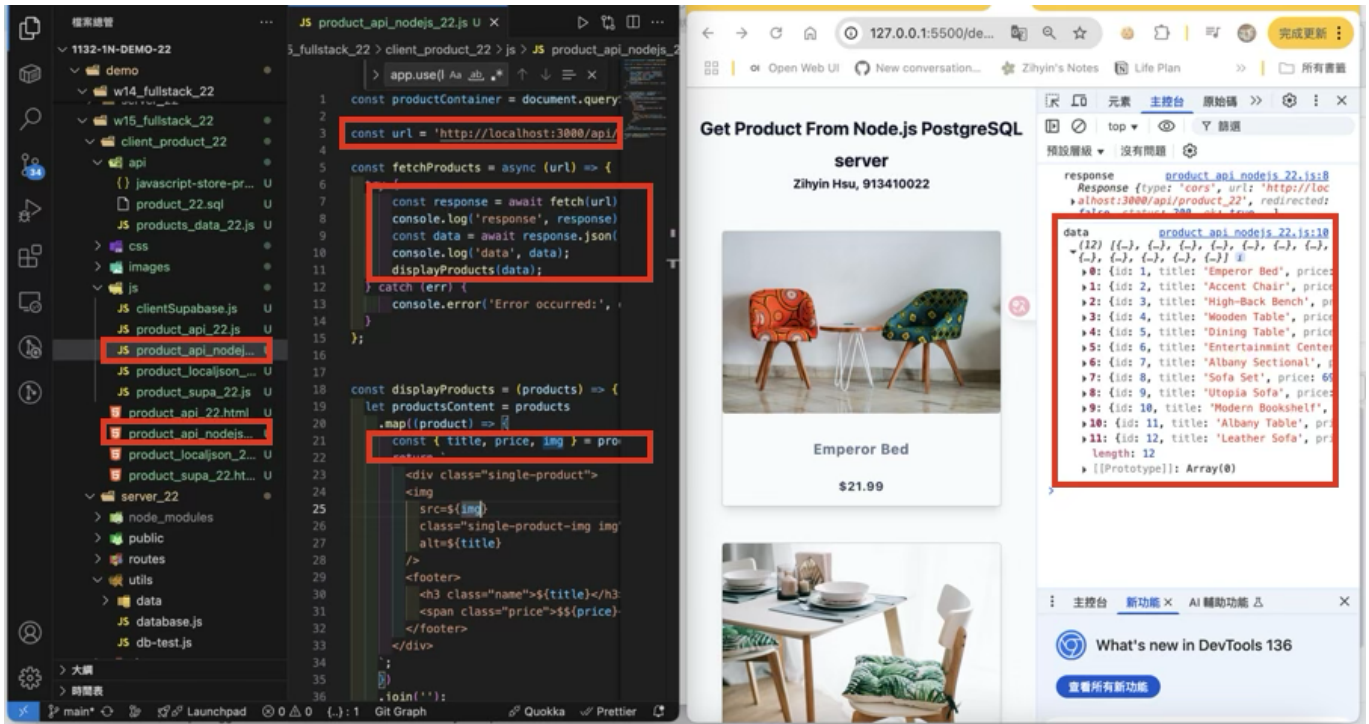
檔案總管 ...
1132-1N-DEMO-22
demo
w14_fullstack_22
server_22
w15_fullstack_22
client_product_22
api
{} javascript-store-pr... U
product_22.sql U
JS products_data_22.js U
css
images
js
JS clientSupabase.js U
JS product_api_22.js U
JS product_api_nodej... U
JS product_localjson_... U
JS product_supa_22.js U
product_api_22.html U
product_api_nodejs... U
product_localjson_2... U
product_supa_22.ht... U
server_22
node_modules
public
routes
utils
data
JS database.js
JS db-test.js
大綱
時間表
main* Launchpad ⊗0 ⚠0 {..}: 1 Git Graph Quokka Prettier

JS product_api_nodejs_22.js U ×
5_fullstack_22 > client_product_22 > js > JS product_api_nodejs_2
app.use(l Aa ab

1 const productContainer = document.query
2
3 const url = 'http://localhost:3000/api/
4
5 const fetchProducts = async (url) => {
6 try {
7 const response = await fetch(url)
8 console.log('response', response)
9 const data = await response.json(
10 console.log('data', data);
11 displayProducts(data);
12 } catch (err) {
13 console.error('Error occurred:',
14 }
15 };
16
17
18 const displayProducts = (products) => {
19 let productsContent = products
20 .map((product) => {
21 const { title, price, img } = pro
22 return `
23 <div class="single-product">
24 <img
25 src=${img}
26 class="single-product-img img
27 alt=${title}
28 />
29 <footer>
30 <h3 class="name">${title}</h3
31 <span class="price">$${price}
32 </footer>
33 </div>
34 `;
35 })
36 .join('');

127.0.0.1:5500/de...
完成更新
Open Web UI New conversation... Zihyin's Notes Life Plan 所有書籤

Get Product From Node.js PostgreSQL server
Zihyin Hsu, 913410022

Emperor Bed
$21.99

元素 主控台 原始碼
top 篩選
預設層級 沒有問題
response product_api_nodejs_22.js:8
Response {type: 'cors', url: 'http://loc alhost:3000/api/product_22', redirected:
data product_api_nodejs_22.js:10
(12) [{…}, {…}, {…}, {…}, {…}, {…}, {…}, {…}, {…}, {…}, {…}, {…}]
0: {id: 1, title: 'Emperor Bed', price:
1: {id: 2, title: 'Accent Chair', price
2: {id: 3, title: 'High-Back Bench', pr
3: {id: 4, title: 'Wooden Table', price
4: {id: 5, title: 'Dining Table', price
5: {id: 6, title: 'Entertainmint Center
6: {id: 7, title: 'Albany Sectional',
7: {id: 8, title: 'Sofa Set', price: 69
8: {id: 9, title: 'Utopia Sofa', price:
9: {id: 10, title: 'Modern Bookshelf',
10: {id: 11, title: 'Albany Table', pri
11: {id: 12, title: 'Leather Sofa', pri
length: 12
[[Prototype]]: Array(0)

主控台 新功能 × AI 輔助功能
What's new in DevTools 136
查看所有新功能